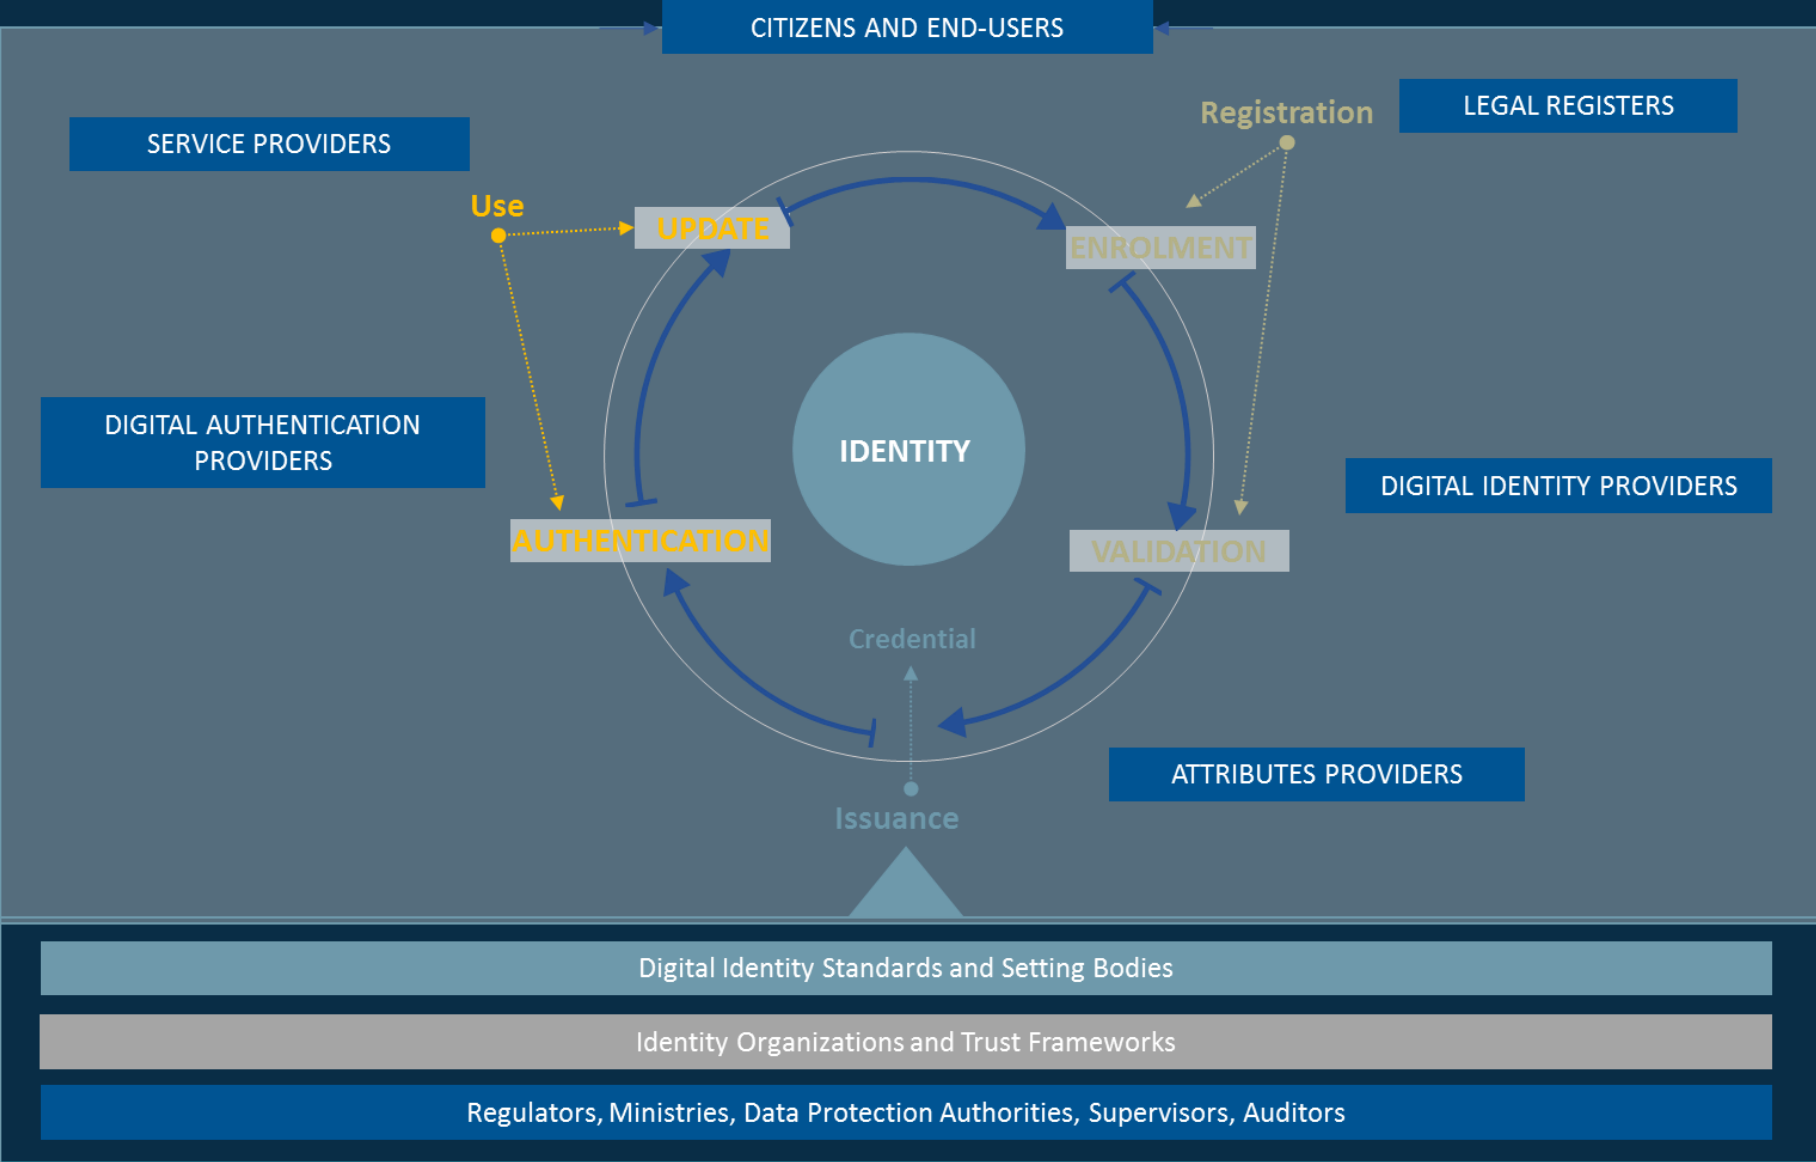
CITIZENS AND END-USERS

SERVICE PROVIDERS

Registration

LEGAL REGISTERS

Use

UPDATE

ENROLMENT

DIGITAL AUTHENTICATION PROVIDERS

IDENTITY

DIGITAL IDENTITY PROVIDERS

AUTHENTICATION

VALIDATION

Credential

ATTRIBUTES PROVIDERS

Issuance

Digital Identity Standards and Setting Bodies

Identity Organizations and Trust Frameworks

Regulators, Ministries, Data Protection Authorities, Supervisors, Auditors